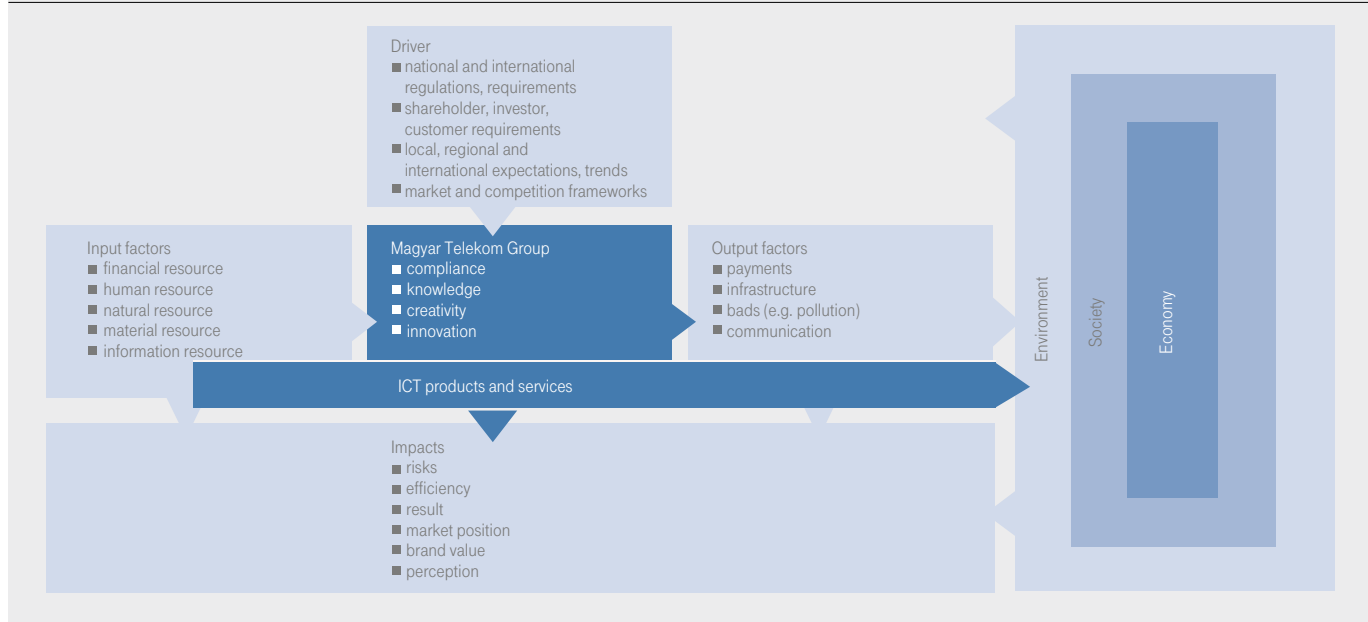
Driver
■ national and international regulations, requirements
■ shareholder, investor, customer requirements
■ local, regional and international expectations, trends
■ market and competition frameworks

Input factors
■ financial resource
■ human resource
■ natural resource
■ material resource
■ information resource

Magyar Telekom Group
■ compliance
■ knowledge
■ creativity
■ innovation

Output factors
■ payments
■ infrastructure
■ bads (e.g. pollution)
■ communication

ICT products and services

Impacts
■ risks
■ efficiency
■ result
■ market position
■ brand value
■ perception

Environment

Society

Economy